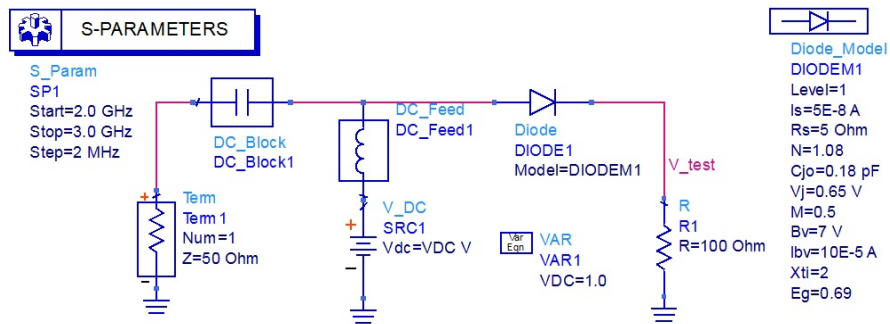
S-PARAMETERS

S_Param
SP1
Start=2.0 GHz
Stop=3.0 GHz
Step=2 MHz

DC_Block
DC_Block1

DC_Feed
DC_Feed1

Diode
DIODE1
Model=DIODEM1

V_test

Diode_Model
DIODEM1
Level=1
Is=5E-8 A
Rs=5 Ohm
N=1.08
Cjo=0.18 pF
Vj=0.65 V
M=0.5
Bv=7 V
Ibv=10E-5 A
Xti=2
Eg=0.69

Term
Term1
Num=1
Z=50 Ohm

V_DC
SRC1
Vdc=VDC V

Var
Eqn
VAR
VAR1
VDC=1.0

R
R1
R=100 Ohm